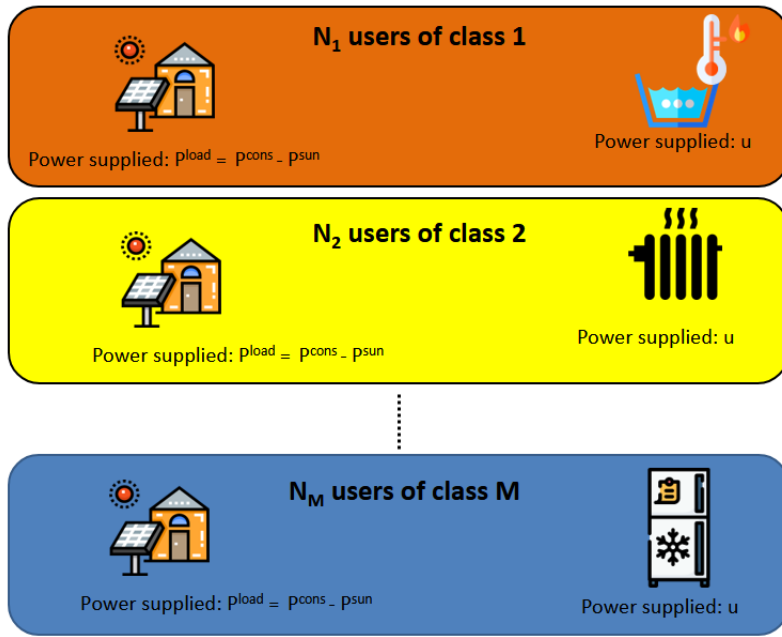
$N_1$ users of class 1

Power supplied: $P^{load} = P^{cons} - P^{sun}$

Power supplied: u

$N_2$ users of class 2

Power supplied: $P^{load} = P^{cons} - P^{sun}$

Power supplied: u

$N_M$ users of class M

Power supplied: $P^{load} = P^{cons} - P^{sun}$

Power supplied: u